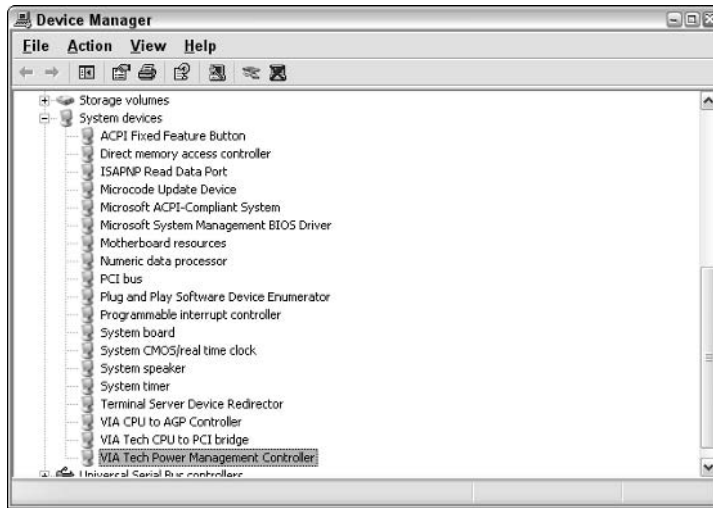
Device Manager

File Action View Help

Storage volumes
System devices
ACPI Fixed Feature Button
Direct memory access controller
ISAPNP Read Data Port
Microcode Update Device
Microsoft ACPI-Compliant System
Microsoft System Management BIOS Driver
Motherboard resources
Numeric data processor
PCI bus
Plug and Play Software Device Enumerator
Programmable interrupt controller
System board
System CMOS/real time clock
System speaker
System timer
Terminal Server Device Redirector
VIA CPU to AGP Controller
VIA Tech CPU to PCI bridge
VIA Tech Power Management Controller
Universal Serial Bus controllers